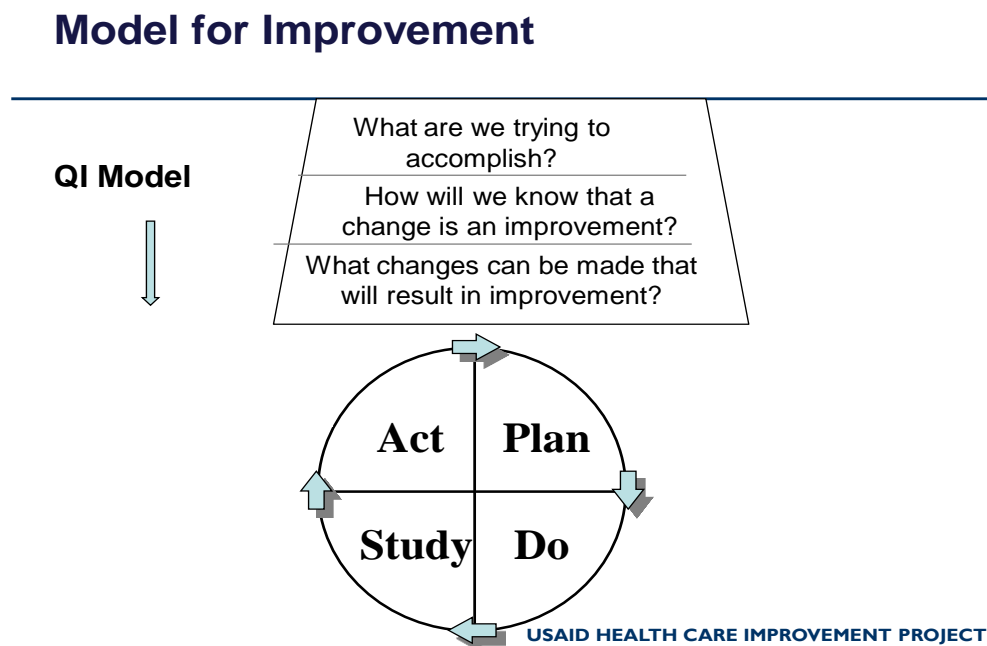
Model for Improvement

QI Model

What are we trying to accomplish?

How will we know that a change is an improvement?

What changes can be made that will result in improvement?

Act

Plan

Study

Do

USAID HEALTH CARE IMPROVEMENT PROJECT